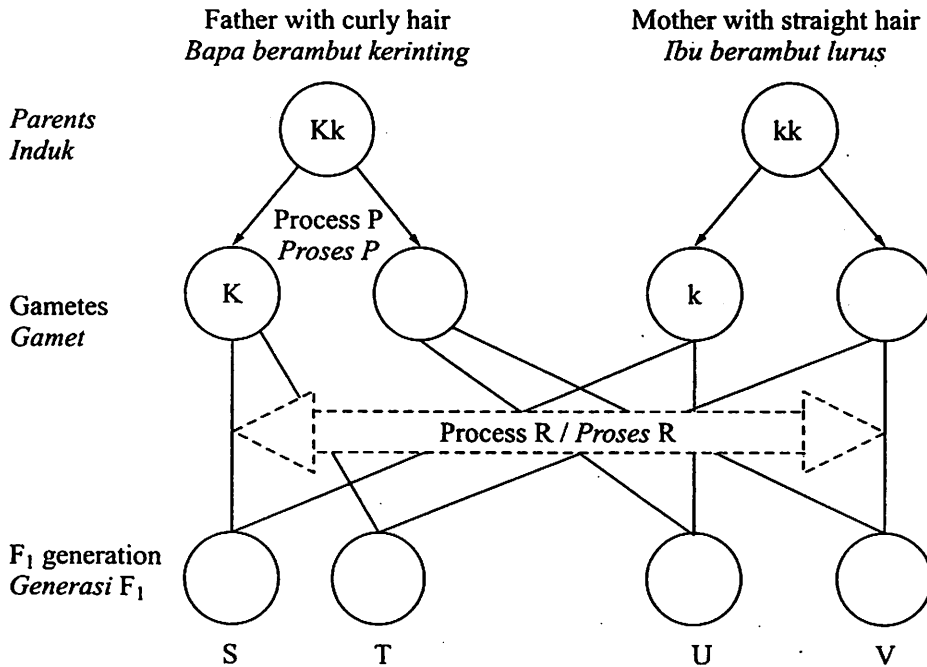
Father with curly hair
*Bapa berambut kerinting*

Mother with straight hair
*Ibu berambut lurus*

*Parents*
*Induk*

Kk

kk

Process P
*Proses P*

Gametes
*Gamet*

K

k

Process R / *Proses* R

$F_1$ generation
*Generasi* $F_1$

S T U V